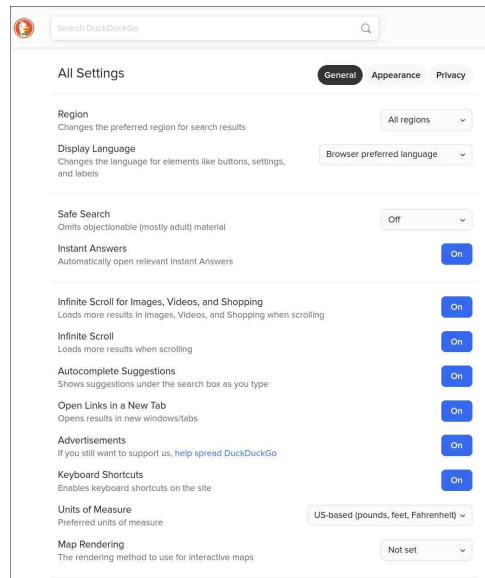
Search DuckDuckGo

All Settings

General Appearance Privacy

Region
Changes the preferred region for search results

All regions

Display Language
Changes the language for elements like buttons, settings, and labels

Browser preferred language

Safe Search
Omits objectionable (mostly adult) material

Off

Instant Answers
Automatically open relevant Instant Answers

On

Infinite Scroll for Images, Videos, and Shopping
Loads more results in Images, Videos, and Shopping when scrolling

On

Infinite Scroll
Loads more results when scrolling

On

Autocomplete Suggestions
Shows suggestions under the search box as you type

On

Open Links in a New Tab
Opens results in new windows/tabs

On

Advertisements
If you still want to support us, help spread DuckDuckGo

On

Keyboard Shortcuts
Enables keyboard shortcuts on the site

On

Units of Measure
Preferred units of measure

US-based (pounds, feet, Fahrenheit)

Map Rendering
The rendering method to use for interactive maps

Not set